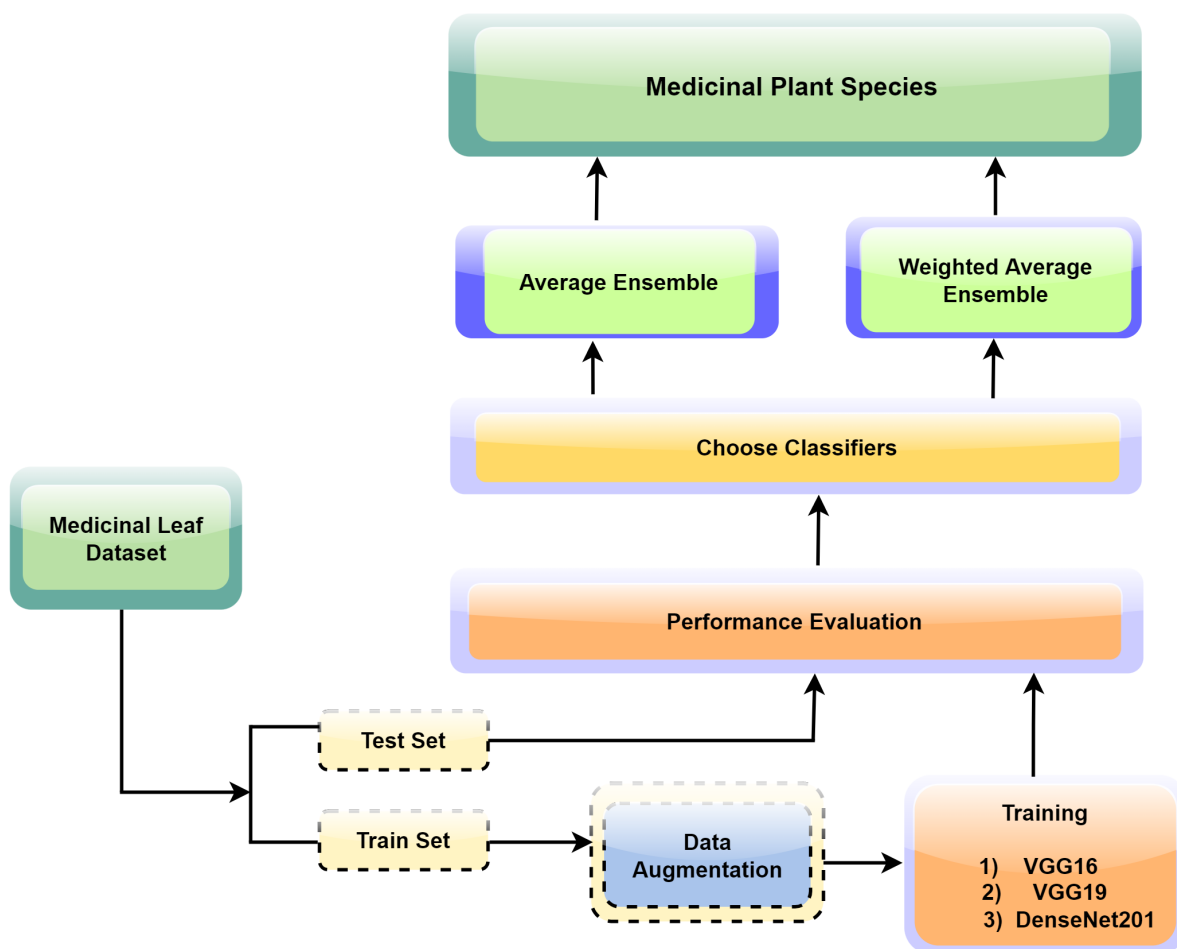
Medicinal Plant Species

Average Ensemble

Weighted Average Ensemble

Choose Classifiers

Medicinal Leaf Dataset

Performance Evaluation

Test Set

Train Set

Data Augmentation

Training

1) VGG16
2) VGG19
3) DenseNet201